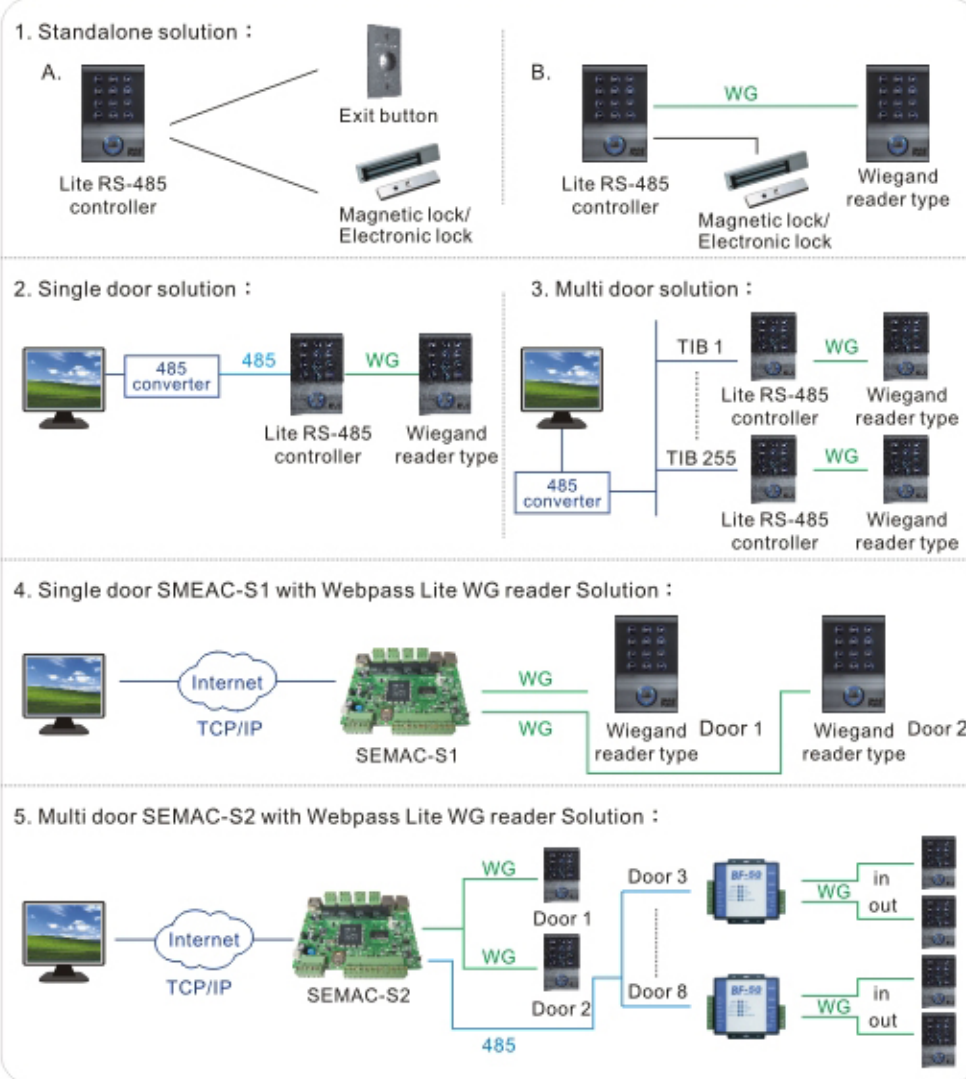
1. Standalone solution：

A.

Lite RS-485 controller

Exit button

Magnetic lock/ Electronic lock

B.

WG

Lite RS-485 controller

Magnetic lock/ Electronic lock

Wiegand reader type

2. Single door solution：

485 converter

485

WG

Lite RS-485 controller

Wiegand reader type

3. Multi door solution：

TIB 1

WG

Lite RS-485 controller

Wiegand reader type

TIB 255

WG

485 converter

Lite RS-485 controller

Wiegand reader type

4. Single door SMEAC-S1 with Webpass Lite WG reader Solution：

Internet

TCP/IP

SEMAC-S1

WG

WG

Wiegand reader type

Door 1

Wiegand reader type

Door 2

5. Multi door SEMAC-S2 with Webpass Lite WG reader Solution：

Internet

TCP/IP

SEMAC-S2

WG

Door 1

WG

Door 2

485

Door 3

BF-50

WG

in

out

Door 8

BF-50

WG

in

out